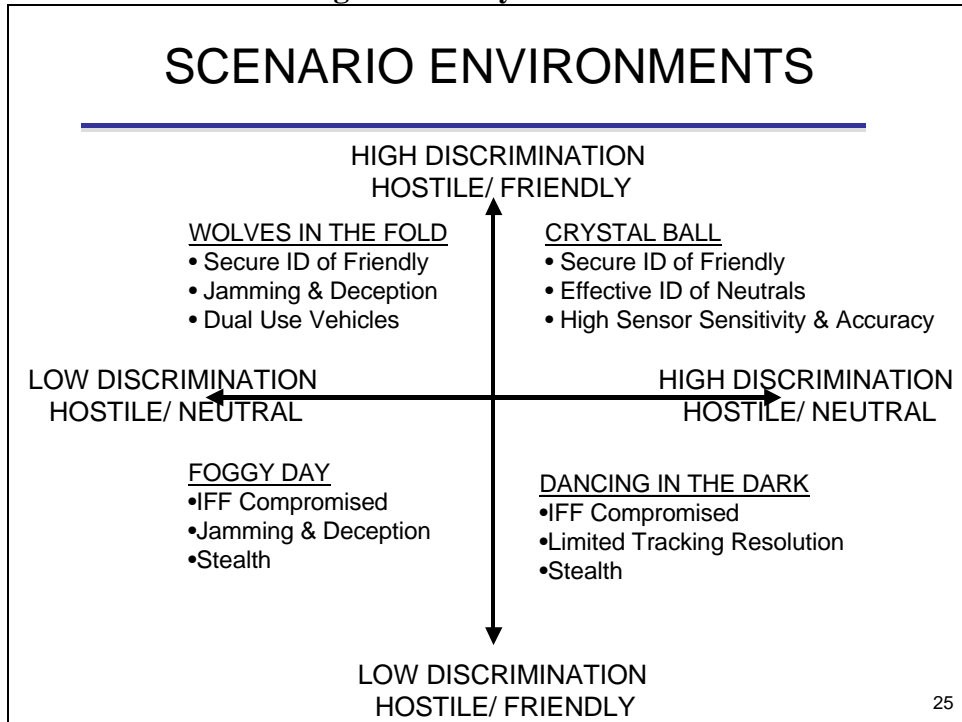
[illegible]

SCENARIO ENVIRONMENTS

HIGH DISCRIMINATION
HOSTILE/ FRIENDLY

WOLVES IN THE FOLD
• Secure ID of Friendly
• Jamming & Deception
• Dual Use Vehicles

CRYSTAL BALL
• Secure ID of Friendly
• Effective ID of Neutrals
• High Sensor Sensitivity & Accuracy

LOW DISCRIMINATION
HOSTILE/ NEUTRAL

HIGH DISCRIMINATION
HOSTILE/ NEUTRAL

FOGGY DAY
•IFF Compromised
•Jamming & Deception
•Stealth

DANCING IN THE DARK
•IFF Compromised
•Limited Tracking Resolution
•Stealth

LOW DISCRIMINATION
HOSTILE/ FRIENDLY

25